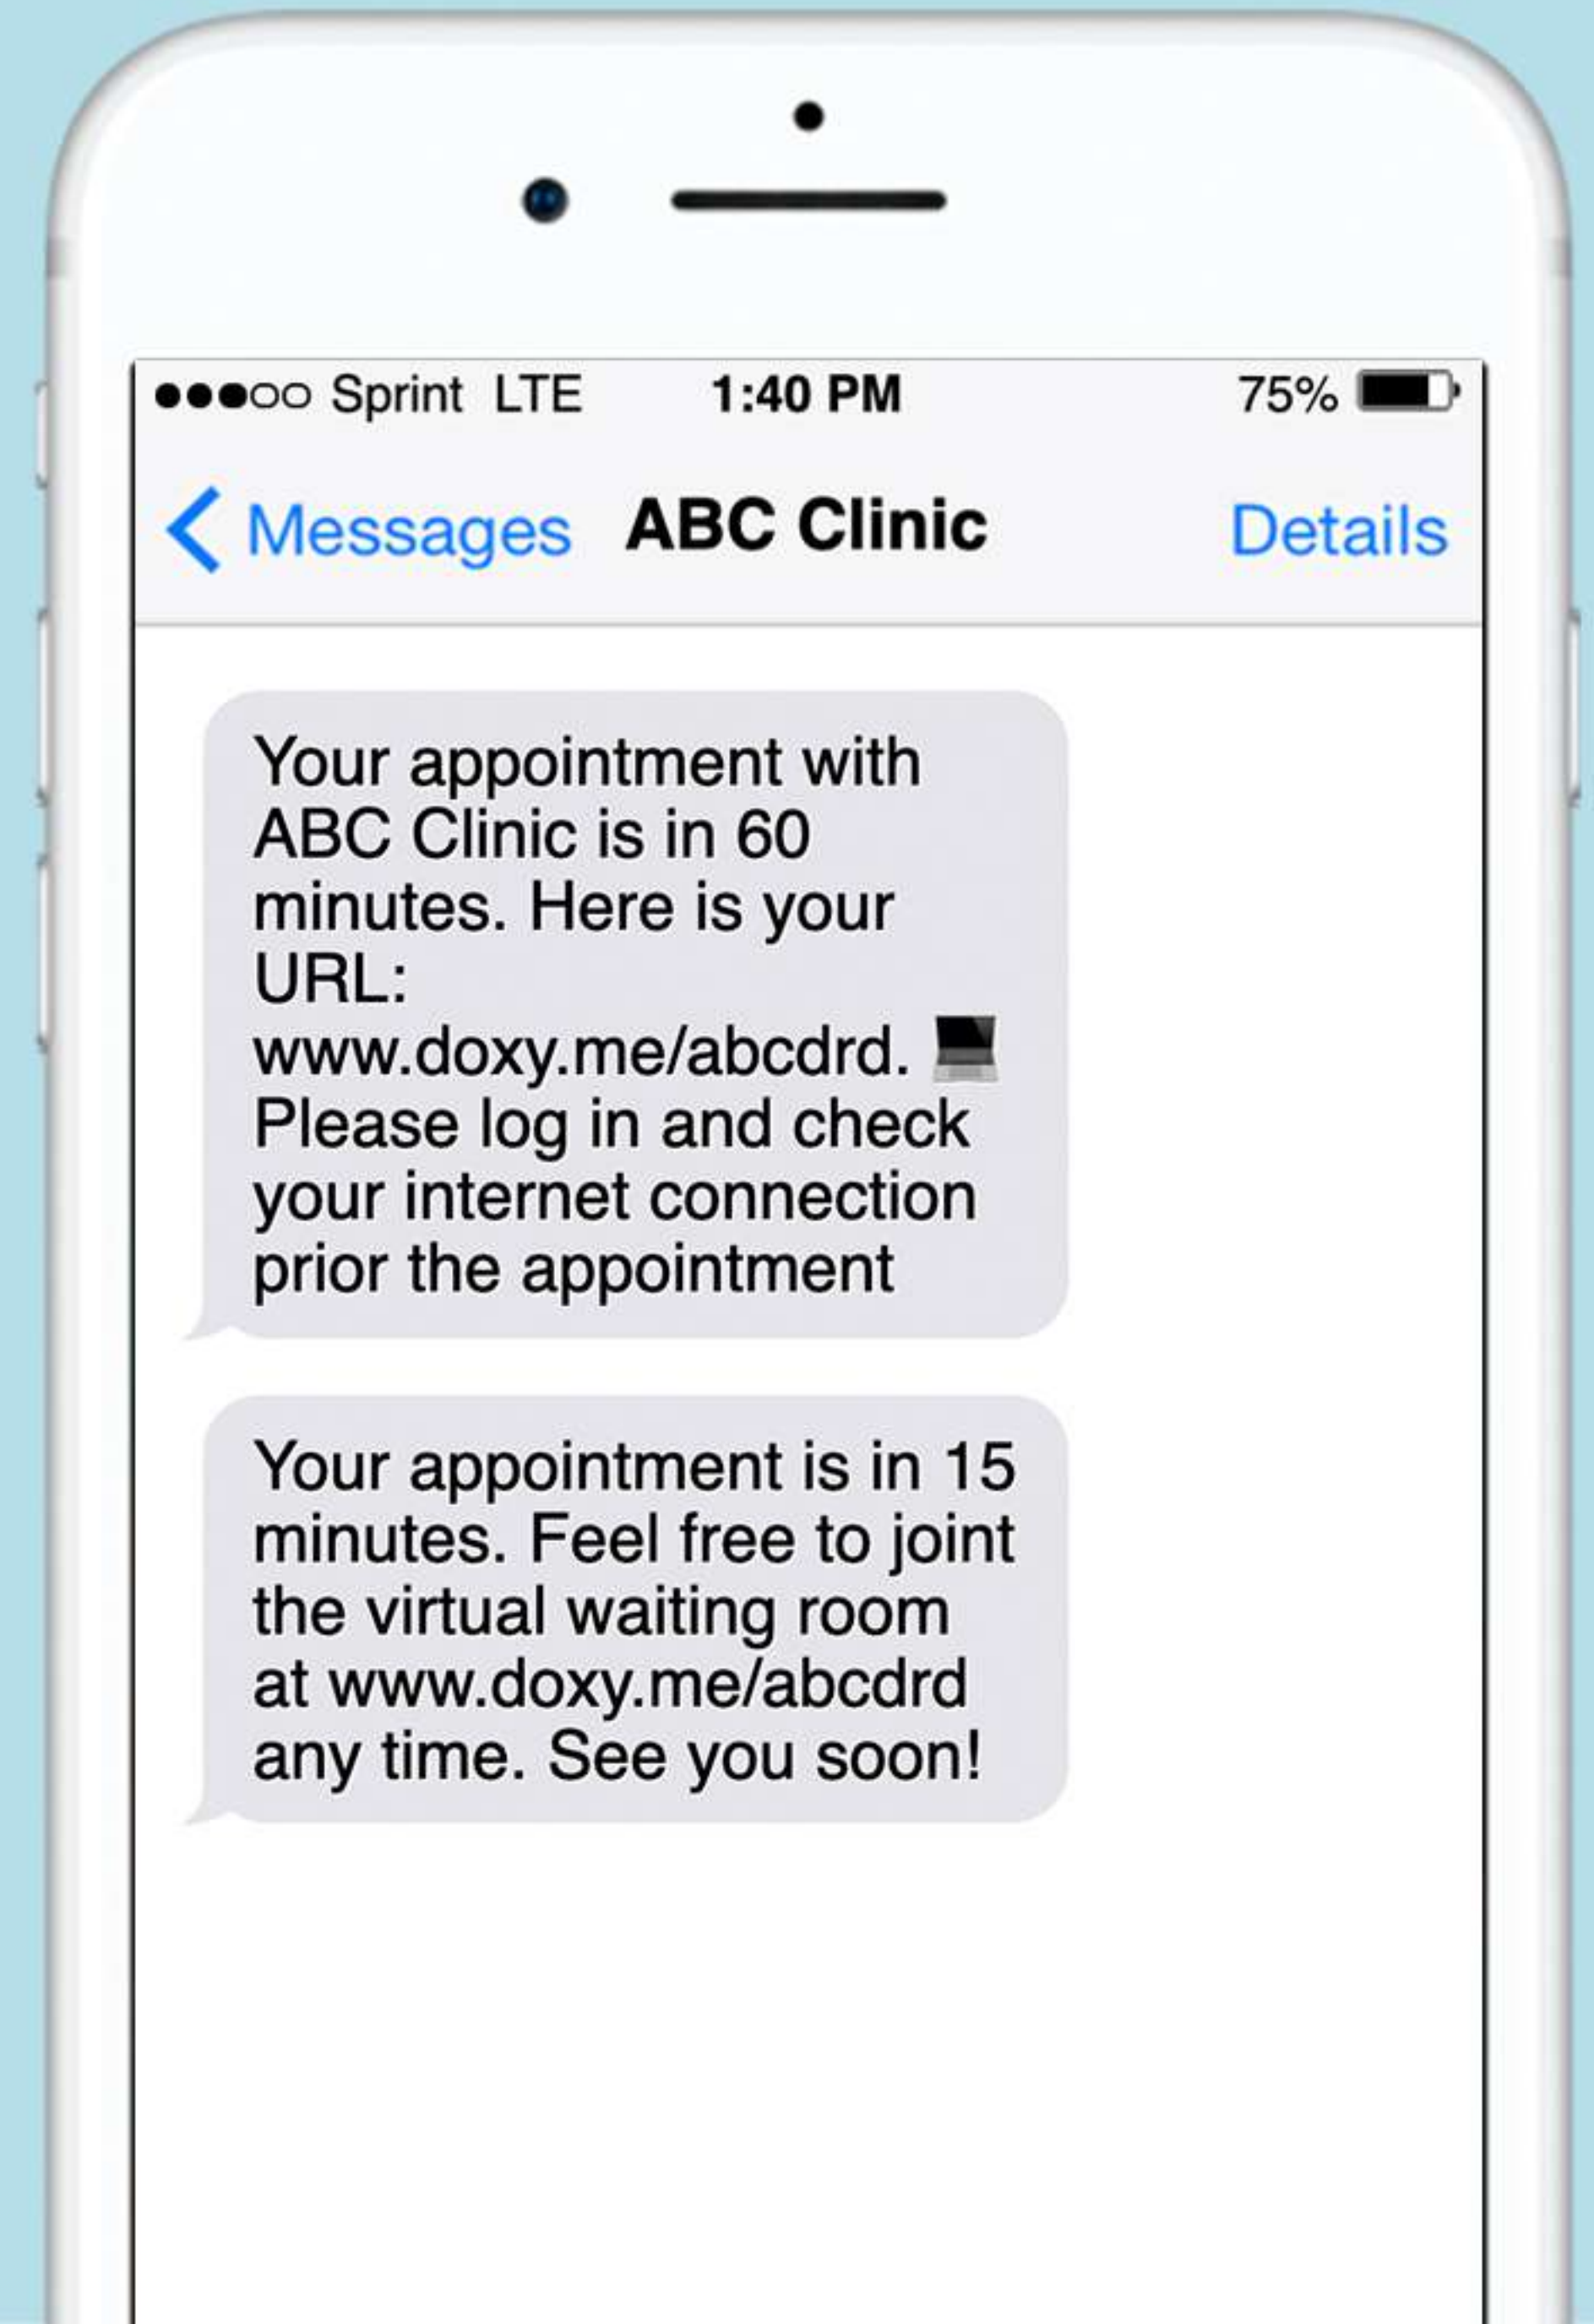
●●●○○ Sprint LTE 1:40 PM 75%

< Messages ABC Clinic Details

Your appointment with ABC Clinic is in 60 minutes. Here is your URL: www.doxy.me/abcdrd. 💻 Please log in and check your internet connection prior the appointment

Your appointment is in 15 minutes. Feel free to joint the virtual waiting room at www.doxy.me/abcdrd any time. See you soon!